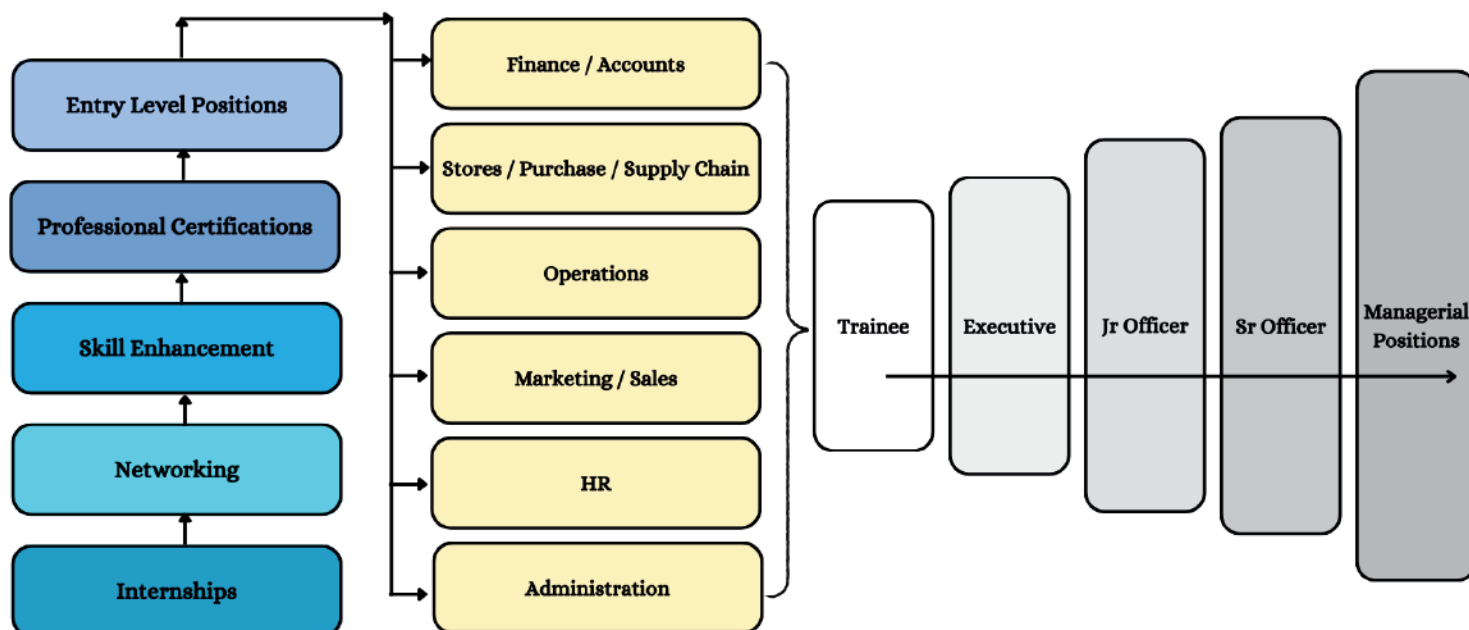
Entry Level Positions

Professional Certifications

Skill Enhancement

Networking

Internships

Finance / Accounts

Stores / Purchase / Supply Chain

Operations

Marketing / Sales

HR

Administration

Trainee

Executive

Jr Officer

Sr Officer

Managerial Positions